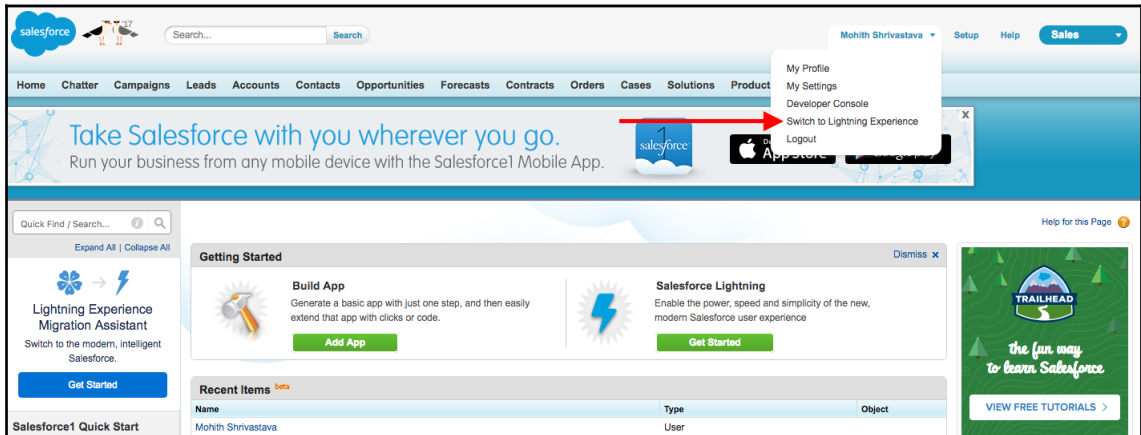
salesforce '17

Search... Search

Mohith Shrivastava ▾ Setup Help Sales

Home Chatter Campaigns Leads Accounts Contacts Opportunities Forecasts Contracts Orders Cases Solutions Product

My Profile
My Settings
Developer Console
Switch to Lightning Experience
Logout

Take Salesforce with you wherever you go.
Run your business from any mobile device with the Salesforce1 Mobile App.

salesforce

App Store

Quick Find / Search...

Expand All | Collapse All

Lightning Experience Migration Assistant
Switch to the modern, intelligent Salesforce.

Get Started

Salesforce1 Quick Start

Help for this Page

Getting Started

Dismiss ×

Build App
Generate a basic app with just one step, and then easily extend that app with clicks or code.

Add App

Salesforce Lightning
Enable the power, speed and simplicity of the new, modern Salesforce user experience

Get Started

Recent Items beta

| Name | Type | Object |
|---|---|---|
| Mohith Shrivastava | User | |

TRAILHEAD

the fun way to learn Salesforce

VIEW FREE TUTORIALS ›